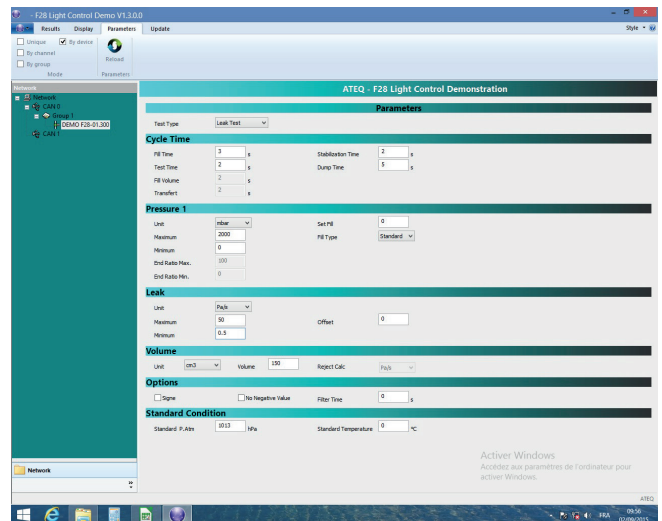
- F28 Light Control Demo V1.3.0.0

Results Display Parameters Update

Style

Unique
By device
By channel
By group
Mode

Reload
Parameters

Network

Network
CAN 0
Group 1
DEMO F28-01.300
CAN 1

ATEQ - F28 Light Control Demonstration

Parameters

Test Type Leak Test

Cycle Time

Fill Time 3 s
Stabilization Time 2 s
Test Time 2 s
Dump Time 5 s
Fill Volume 2 s
Transfert 2 s

Pressure 1

Unit mbar
Set Fill 0
Maximum 2000
Fill Type Standard
Minimum 0
End Ratio Max. 100
End Ratio Min. 0

Leak

Unit Pa/s
Maximum 50
Offset 0
Minimum -0.5

Volume

Unit cm3
Volume 150
Reject Calc Pa/s

Options

Signe
No Negative Value
Filter Time 0 s

Standard Condition

Standard P.Atm 1013 hPa
Standard Temperature 0 °C

Activer Windows
Accédez aux paramètres de l'ordinateur pour activer Windows.

Network

ATEQ

FRA 09:56 02/09/2015